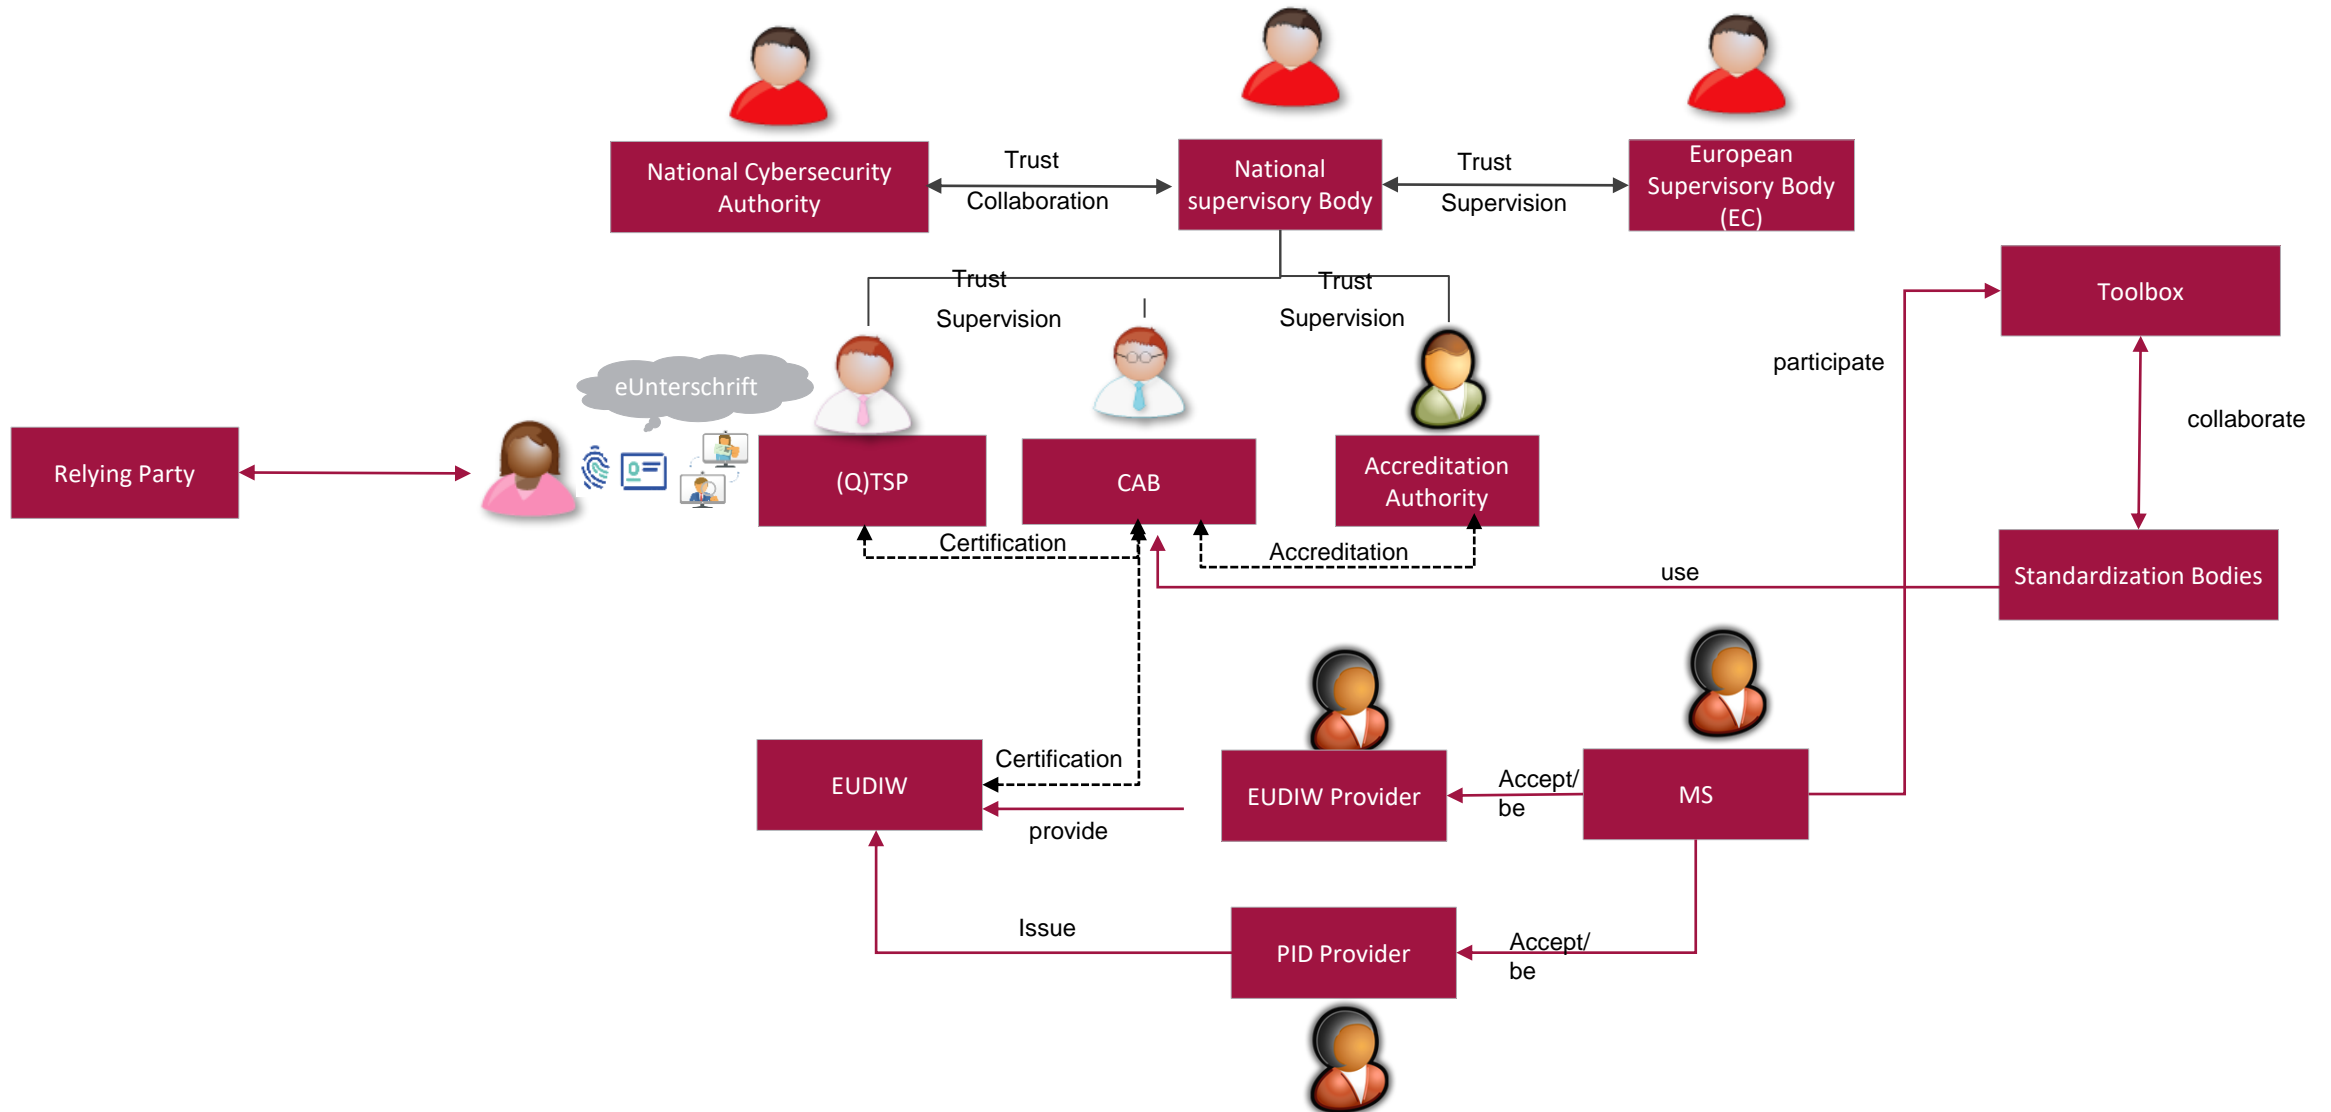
National Cybersecurity Authority

Trust

Collaboration

National supervisory Body

Trust

Supervision

European Supervisory Body (EC)

Trust

Supervision

Trust

Supervision

Toolbox

participate

collaborate

eUnterschrift

Relying Party

(Q)TSP

CAB

Accreditation Authority

Certification

Accreditation

use

Standardization Bodies

EUDIW

Certification

provide

EUDIW Provider

Accept/ be

MS

Issue

PID Provider

Accept/ be